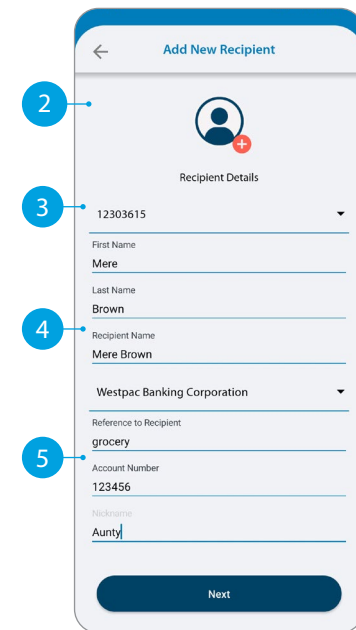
Add New Recipient

2

Recipient Details

3

12303615

First Name
Mere

Last Name
Brown

4

Recipient Name
Mere Brown

Westpac Banking Corporation

Reference to Recipient
grocery

5

Account Number
123456

Nickname
Aunty

Next